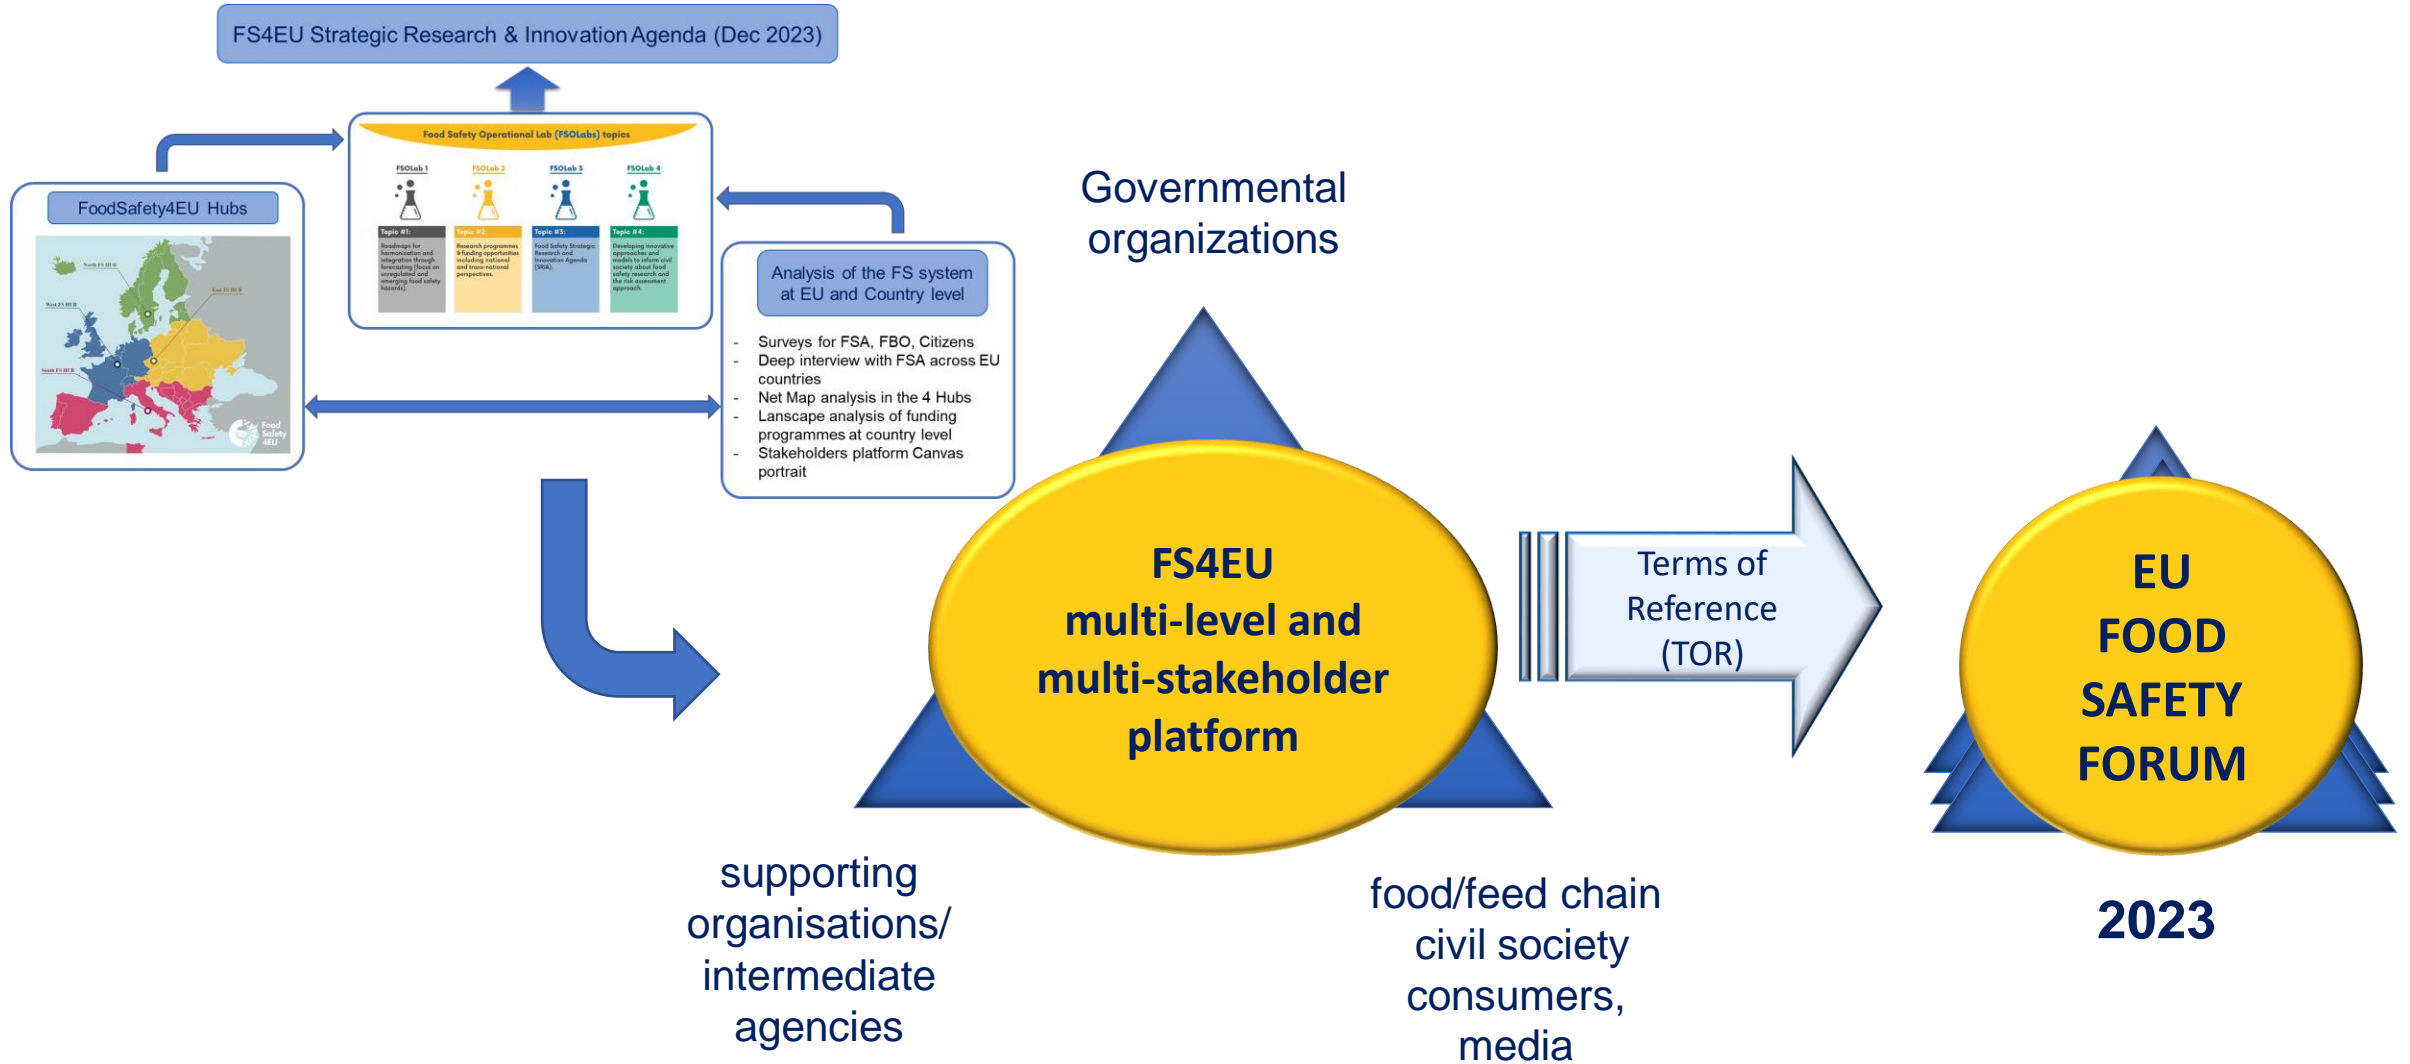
FS4EU Strategic Research & Innovation Agenda (Dec 2023)

Food Safety Operational Lab (FSOLabs) topics

FSOLab 1
FSOLab 2
FSOLab 3
FSOLab 4

Topic #1:
Roadmaps for harmonisation and integration through forecasting (focus on unregulated and emerging food safety hazards).

Topic #2:
Research programmes & funding opportunities including national and trans-national perspectives.

Topic #3:
Food Safety Strategic Research and Innovation Agenda (SRIA).

Topic #4:
Developing innovative approaches and models to inform civil society about food safety research and the risk assessment approach.

FoodSafety4EU Hubs

North FS HUB
West FS HUB
East FS HUB
South FS HUB
Food Safety 4EU

Analysis of the FS system at EU and Country level

- Surveys for FSA, FBO, Citizens
- Deep interview with FSA across EU countries
- Net Map analysis in the 4 Hubs
- Lanscape analysis of funding programmes at country level
- Stakeholders platform Canvas portrait

Governmental organizations

FS4EU multi-level and multi-stakeholder platform

Terms of Reference (TOR)

EU FOOD SAFETY FORUM

2023

supporting organisations/ intermediate agencies

food/feed chain civil society consumers, media